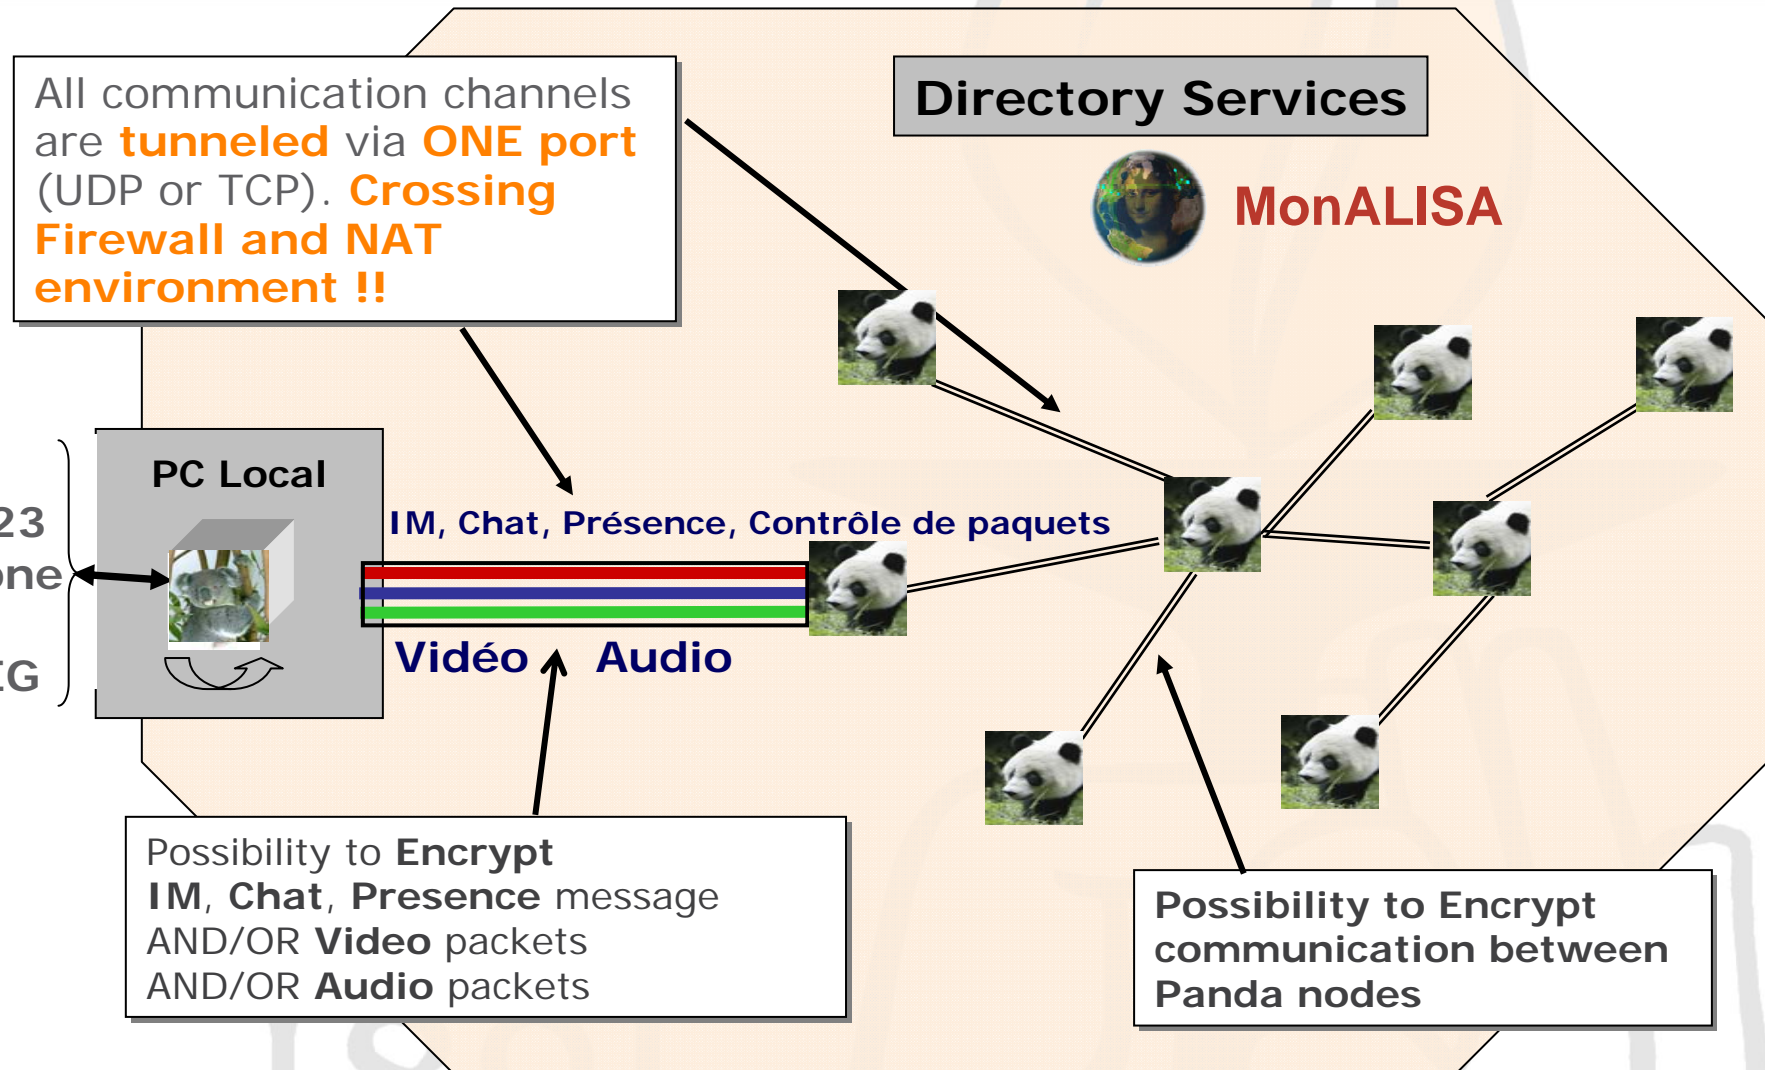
All communication channels are tunneled via ONE port (UDP or TCP). Crossing Firewall and NAT environment !!

Directory Services

MonALISA

23

ne

G

PC Local

IM, Chat, Présence, Contrôle de paquets

Vidéo Audio

Possibility to Encrypt IM, Chat, Presence message AND/OR Video packets AND/OR Audio packets

Possibility to Encrypt communication between Panda nodes